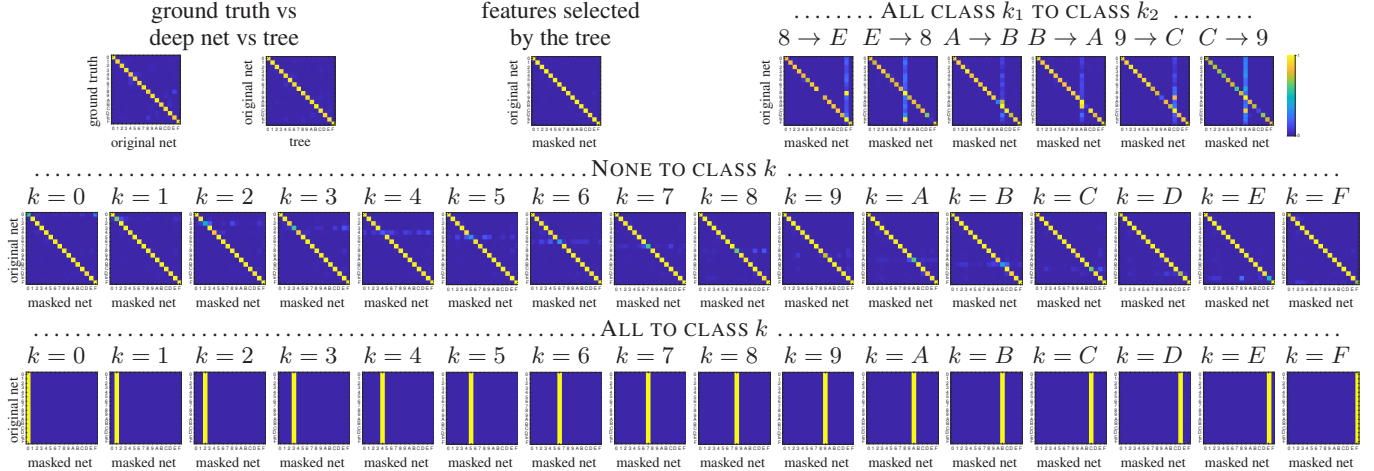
ground truth vs deep net vs tree

features selected by the tree

........ ALL CLASS $k_1$ TO CLASS $k_2$ ........

$8 \rightarrow E$ $E \rightarrow 8$ $A \rightarrow B$ $B \rightarrow A$ $9 \rightarrow C$ $C \rightarrow 9$

ground truth
original net

original net
tree

original net
masked net

original net
masked net masked net masked net masked net masked net masked net

........................................ NONE TO CLASS $k$ ........................................

$k = 0$ $k = 1$ $k = 2$ $k = 3$ $k = 4$ $k = 5$ $k = 6$ $k = 7$ $k = 8$ $k = 9$ $k = A$ $k = B$ $k = C$ $k = D$ $k = E$ $k = F$

original net

masked net masked net masked net masked net masked net masked net masked net masked net masked net masked net masked net masked net masked net masked net masked net masked net

........................................ ALL TO CLASS $k$ ........................................

$k = 0$ $k = 1$ $k = 2$ $k = 3$ $k = 4$ $k = 5$ $k = 6$ $k = 7$ $k = 8$ $k = 9$ $k = A$ $k = B$ $k = C$ $k = D$ $k = E$ $k = F$

original net

masked net masked net masked net masked net masked net masked net masked net masked net masked net masked net masked net masked net masked net masked net masked net masked net